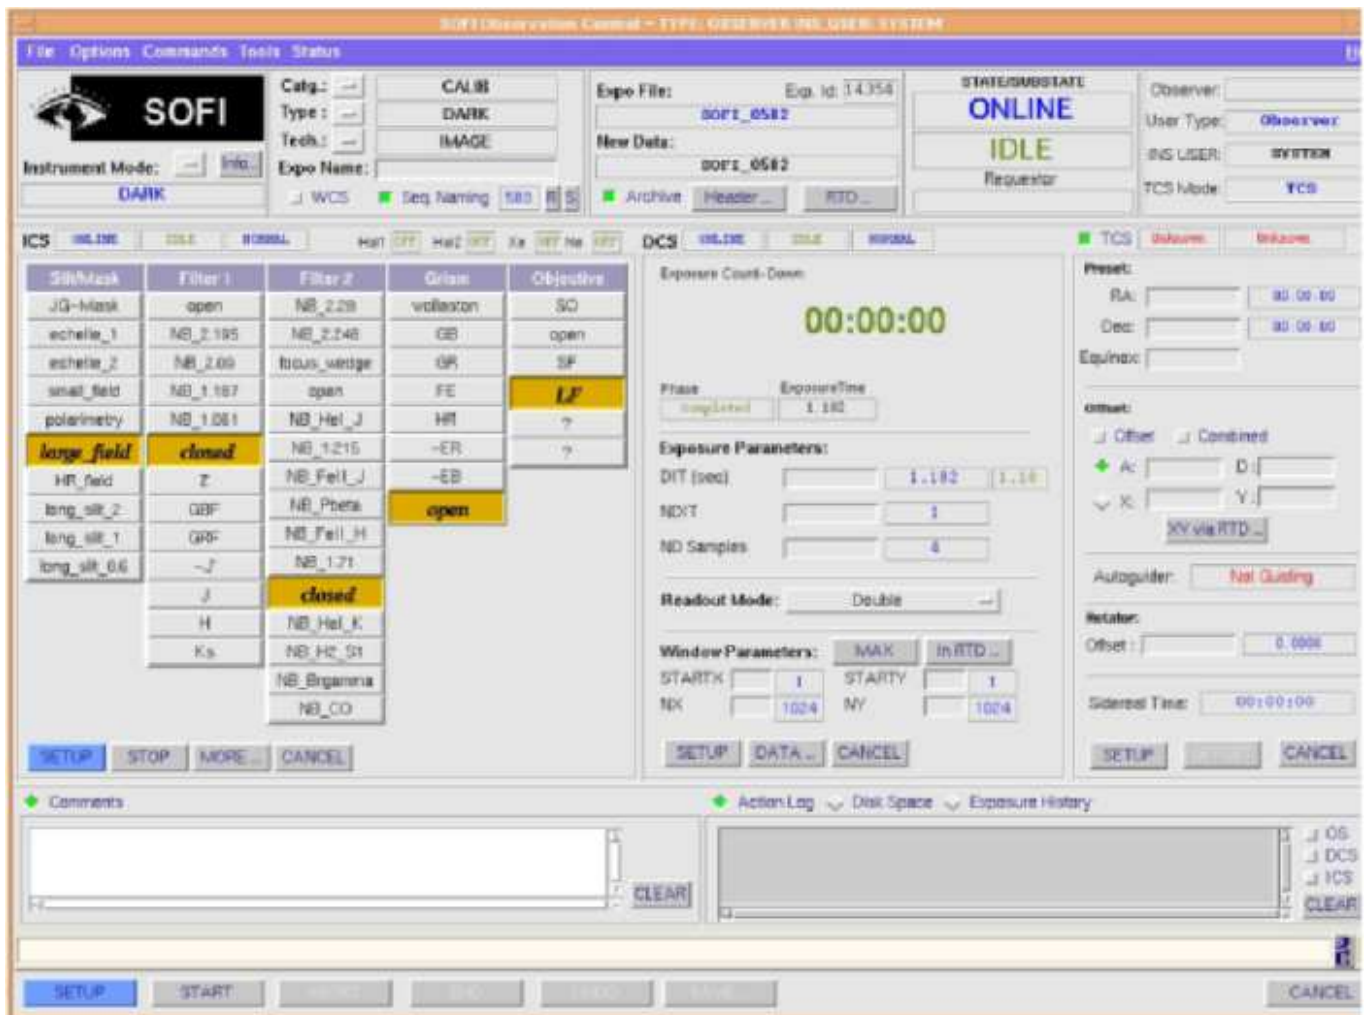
SOFI Observation Control - TYPE: OBSERVER INS.USER: SYSTEM

File Options Commands Tools Status

SOFI
Instrument Mode: Info...
DARK

Catg.: CALIB
Type: DARK
Tech.: IMAGE
Expo Name:
WCS Seq. Naming 583 R S

Expo File: Exp. Id: 14354
SOFI_0582
New Data:
SOFI_0582
Archive Header... RTD...

STATE/SUBSTATE
ONLINE
IDLE
Requestor

Observer:
User Type: Observer
INS USER: SYSTEM
TCS Mode: TCS

ICS ONLINE IDLE NORMAL Hal1 OFF Hal2 OFF Xe OFF Ne OFF

| Slit/Mask | Filter 1 | Filter 2 | Grism | Objective |
|---|---|---|---|---|
| JG-Mask | open | NB_2.28 | wollaston | SO |
| echelle_1 | NB_2.195 | NB_2.248 | GB | open |
| echelle_2 | NB_2.09 | focus_wedge | GR | SF |
| small_field | NB_1.187 | open | FE | LF |
| polarimetry | NB_1.061 | NB_Hel_J | HR | ? |
| large_field | closed | NB_1.215 | -ER | ? |
| HR_field | Z | NB_FeII_J | -EB | |
| long_slit_2 | GBF | NB_Pbeta | open | |
| long_slit_1 | GRF | NB_FeII_H | | |
| long_slit_0.6 | -J | NB_1.71 | | |
| | J | closed | | |
| | H | NB_Hel_K | | |
| | Ks | NB_H2_S1 | | |
| | | NB_Brgamma | | |
| | | NB_CO | | |

SETUP STOP MORE... CANCEL

DCS ONLINE IDLE NORMAL
Exposure Count-Down
00:00:00
Phase completed ExposureTime 1.182
Exposure Parameters:
DIT (sec) 1.182 1.18
NDIT 1
ND Samples 4
Readout Mode: Double
Window Parameters: MAX In RTD...
STARTX 1 STARTY 1
NX 1024 NY 1024
SETUP DATA... CANCEL

TCS Unknown Unknown
Preset:
RA: 00:00:00
Dec: 00:00:00
Equinox:
Offset:
Offset Combined
A: D:
X: Y:
XY via RTD...
Autoguider: Not Guiding
Rotator:
Offset: 0.0000
Sidereal Time: 00:00:00
SETUP CANCEL

Comments
CLEAR
Action Log Disk Space Exposure History
OS
DCS
ICS
CLEAR

SETUP START CANCEL